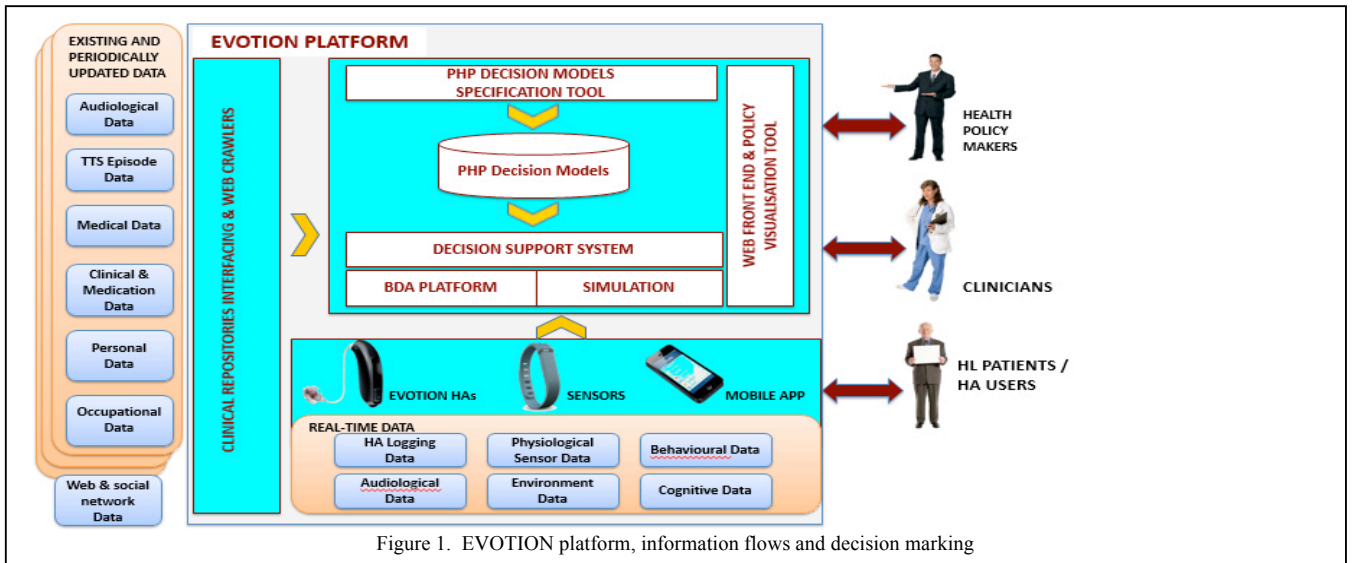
EXISTING AND PERIODICALLY UPDATED DATA

Audiological Data

TTS Episode Data

Medical Data

Clinical & Medication Data

Personal Data

Occupational Data

Web & social network Data

EVOTION PLATFORM

CLINICAL REPOSITORIES INTERFACING & WEB CRAWLERS

PHP DECISION MODELS SPECIFICATION TOOL

PHP Decision Models

DECISION SUPPORT SYSTEM

BDA PLATFORM

SIMULATION

WEB FRONT END & POLICY VISUALISATION TOOL

EVOTION HAs

SENSORS

MOBILE APP

REAL-TIME DATA

HA Logging Data

Physiological Sensor Data

Behavioural Data

Audiological Data

Environment Data

Cognitive Data

HEALTH POLICY MAKERS

CLINICIANS

HL PATIENTS / HA USERS

Figure 1. EVOTION platform, information flows and decision marking